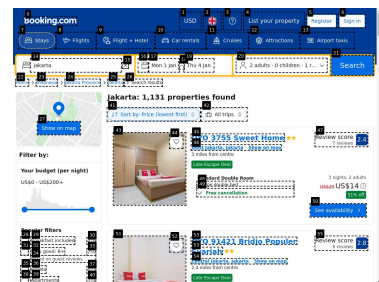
Booking.com
1
USD
2
3
4
List your property
5
Register
6
Sign in
7
Stays
8
Flights
9
Flight + Hotel
10
Car rentals
11
Cruises
12
Attractions
13
Airport taxis
14
Jakarta
15
16
Mon 1 Jan
17
Thu 4 Jan
18
19
2 adults · 0 children · 1 r...
20
21
Search
22
23
24
25
26
Jakarta: 1,131 properties found
27
28
Show on map
Filter by:
29
Your budget (per night)
US$0 - US$200+
30
31
Sort by: Price (lowest first)
32
All trips
33
34
35
36
37
38
39
40
41
42
43
44
45
O 3755 Sweet Home
46
47
3 miles from centre
Late Escape Deal
48
Standard Double Room
49
Free cancellation
Review score
7 reviews
50
US$20 US$14
61% off
51
See availability
52
53
54
55
56
57
58
59
60
O 91421 Bridjo Popular
2.4 miles from centre
Late Escape Deal
61
Review score
8 reviews
62
4.8